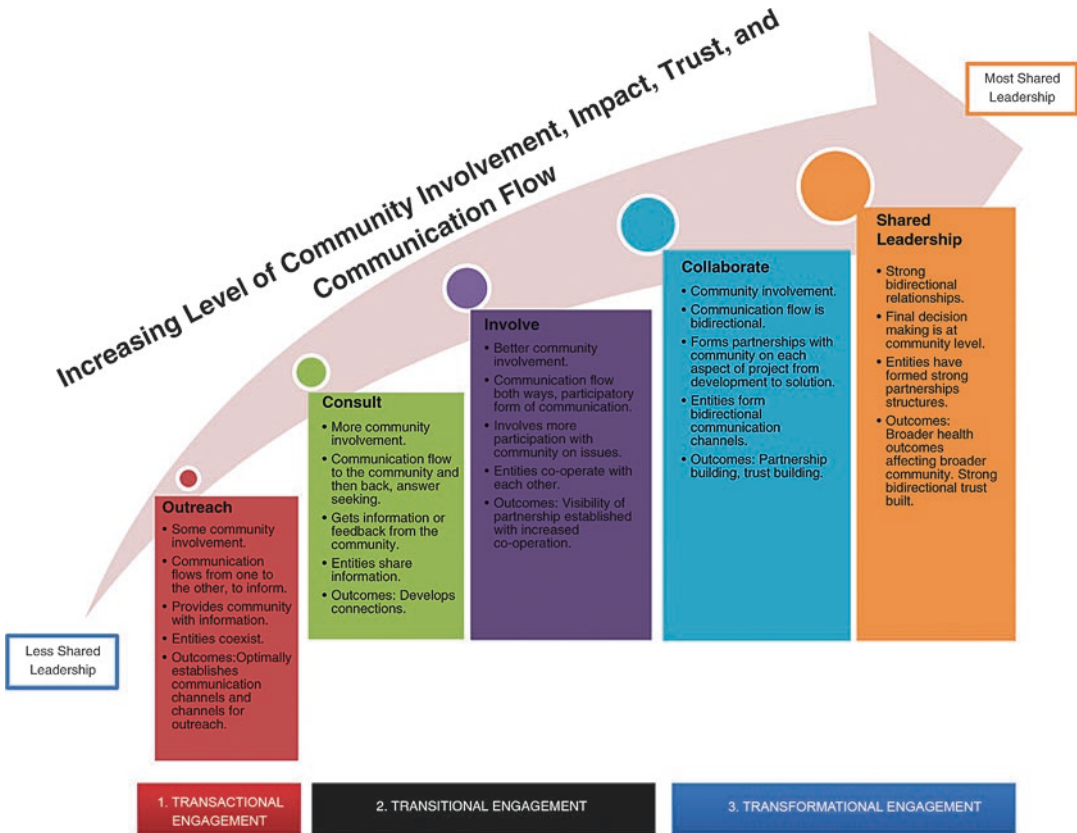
Increasing Level of Community Involvement, Impact, Trust, and Communication Flow

Most Shared Leadership

Less Shared Leadership

Outreach
• Some community involvement.
• Communication flows from one to the other, to inform.
• Provides community with information.
• Entities coexist.
• Outcomes:Optimally establishes communication channels and channels for outreach.

Consult
• More community involvement.
• Communication flow to the community and then back, answer seeking.
• Gets information or feedback from the community.
• Entities share information.
• Outcomes: Develops connections.

Involve
• Better community involvement.
• Communication flow both ways, participatory form of communication.
• Involves more participation with community on issues.
• Entities co-operate with each other.
• Outcomes: Visibility of partnership established with increased co-operation.

Collaborate
• Community involvement.
• Communication flow is bidirectional.
• Forms partnerships with community on each aspect of project from development to solution.
• Entities form bidirectional communication channels.
• Outcomes: Partnership building, trust building.

Shared Leadership
• Strong bidirectional relationships.
• Final decision making is at community level.
• Entities have formed strong partnerships structures.
• Outcomes: Broader health outcomes affecting broader community. Strong bidirectional trust built.

1. TRANSACTIONAL ENGAGEMENT

2. TRANSITIONAL ENGAGEMENT

3. TRANSFORMATIONAL ENGAGEMENT